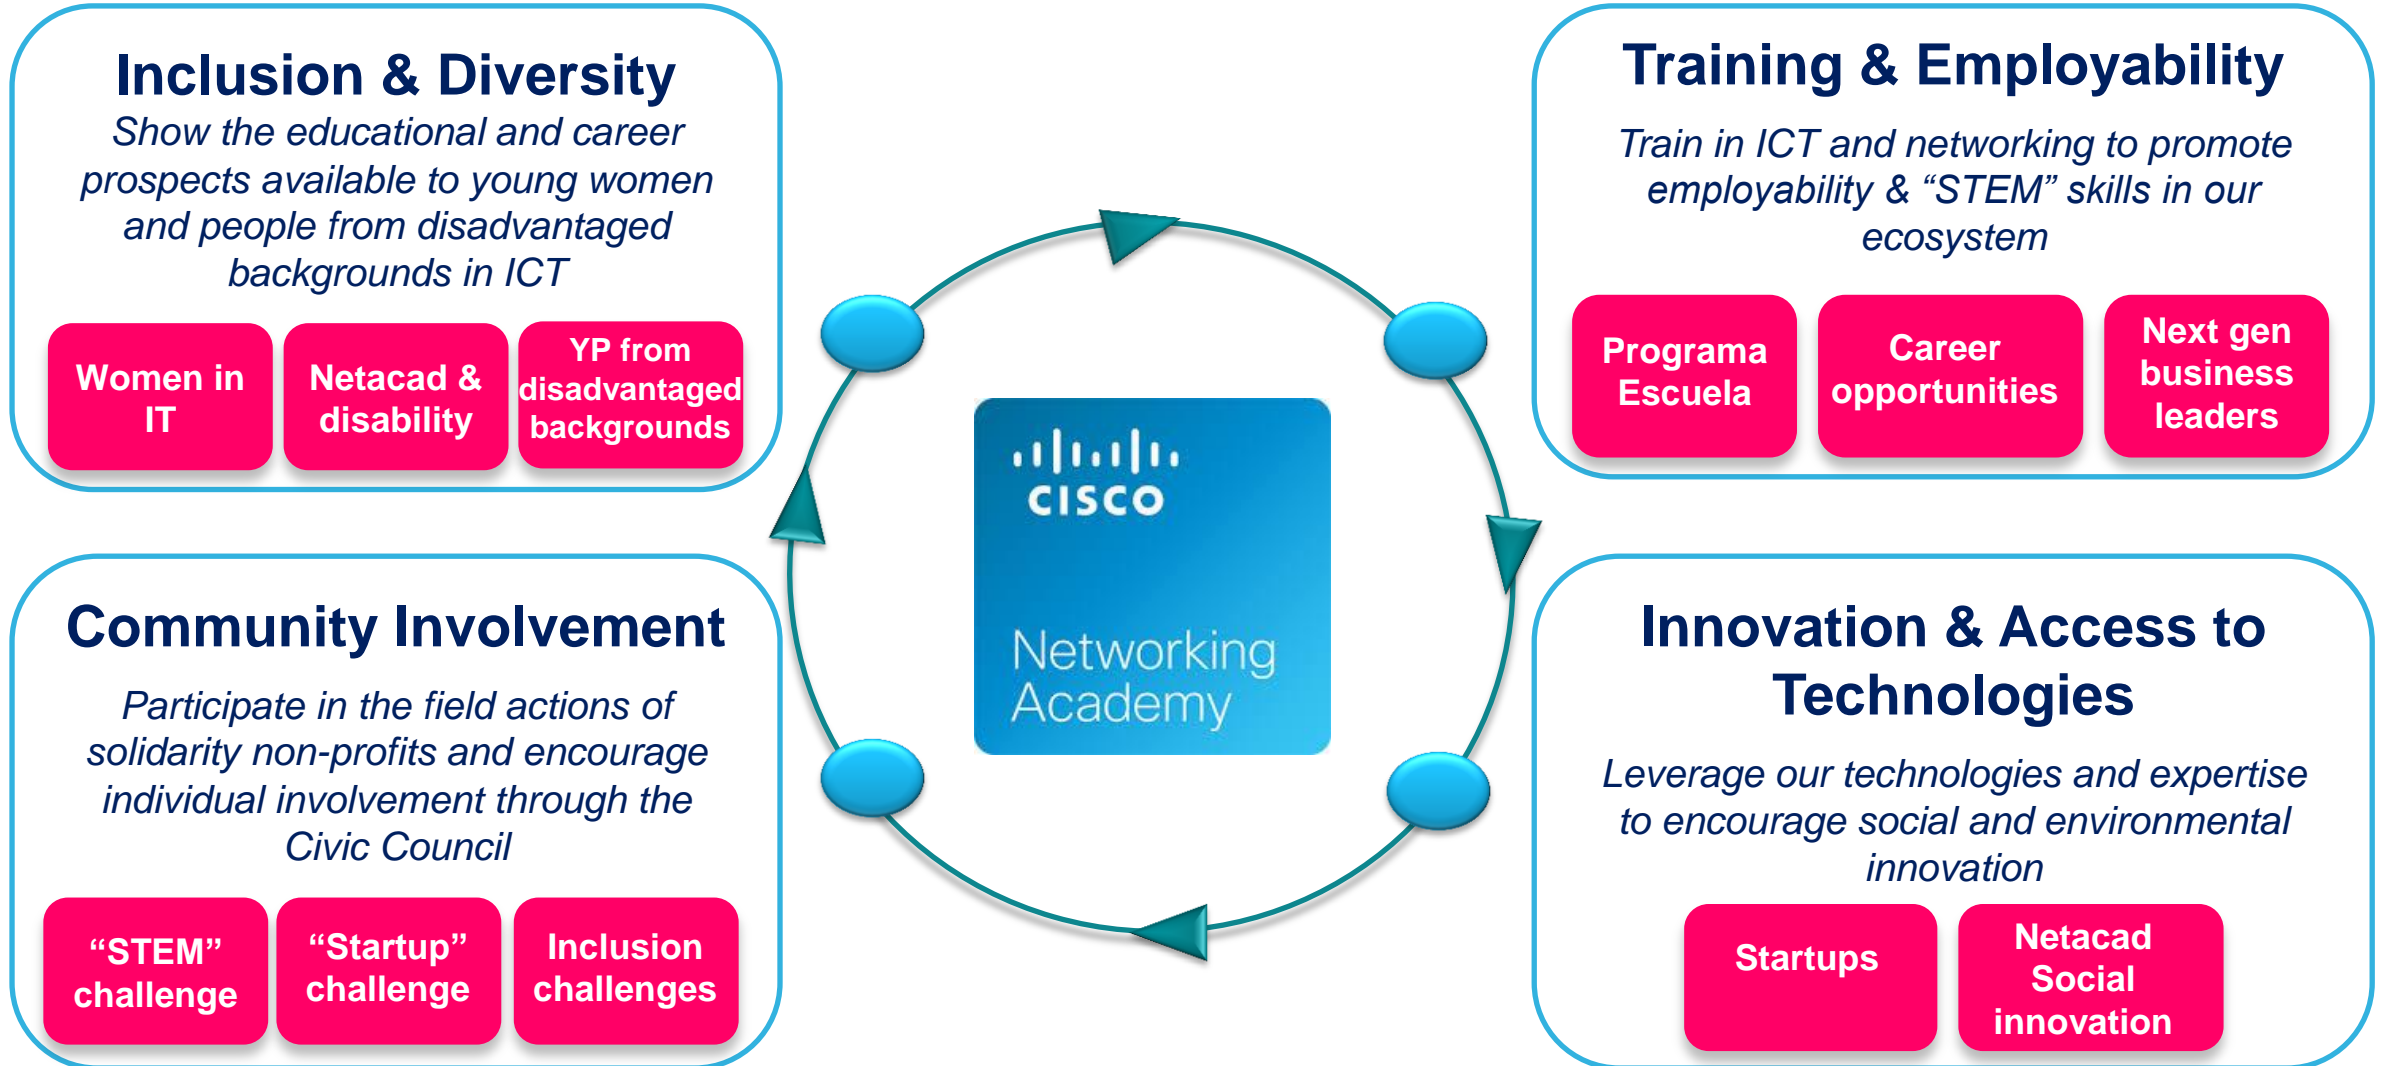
Inclusion & Diversity

Show the educational and career prospects available to young women and people from disadvantaged backgrounds in ICT

Women in IT

Netacad & disability

YP from disadvantaged backgrounds

Training & Employability

Train in ICT and networking to promote employability & “STEM” skills in our ecosystem

Programa Escuela

Career opportunities

Next gen business leaders

CISCO

Networking Academy

Community Involvement

Participate in the field actions of solidarity non-profits and encourage individual involvement through the Civic Council

“STEM” challenge

“Startup” challenge

Inclusion challenges

Innovation & Access to Technologies

Leverage our technologies and expertise to encourage social and environmental innovation

Startups

Netacad Social innovation